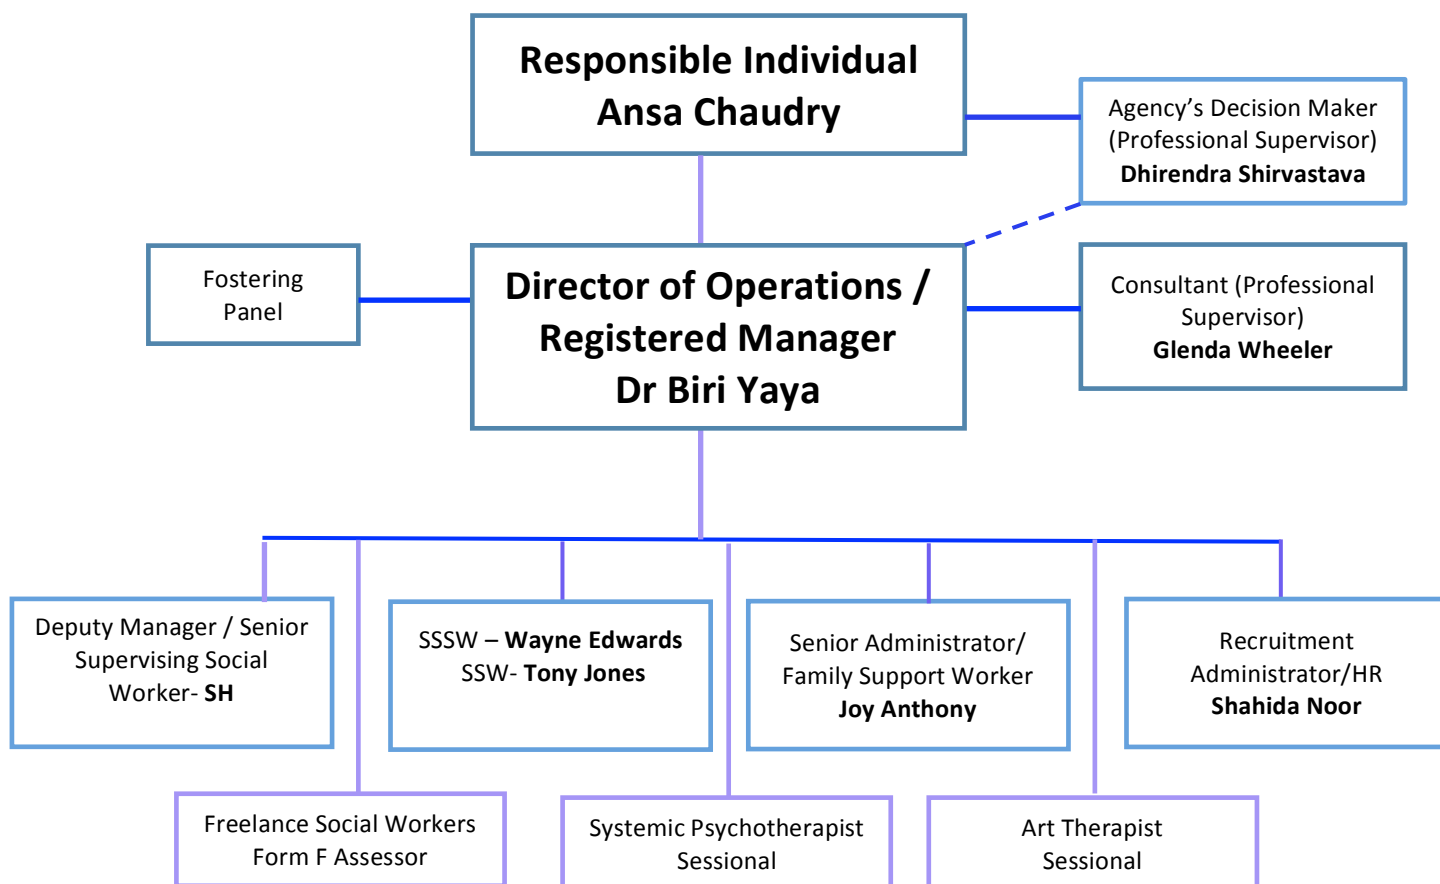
Responsible Individual
Ansa Chaudry

Agency's Decision Maker (Professional Supervisor)
Dhirendra Shirvastava

Fostering Panel

Director of Operations / Registered Manager
Dr Biri Yaya

Consultant (Professional Supervisor)
Glenda Wheeler

Deputy Manager / Senior Supervising Social Worker- SH

SSSW – Wayne Edwards
SSW- Tony Jones

Senior Administrator/ Family Support Worker
Joy Anthony

Recruitment Administrator/HR
Shahida Noor

Freelance Social Workers
Form F Assessor

Systemic Psychotherapist
Sessional

Art Therapist
Sessional